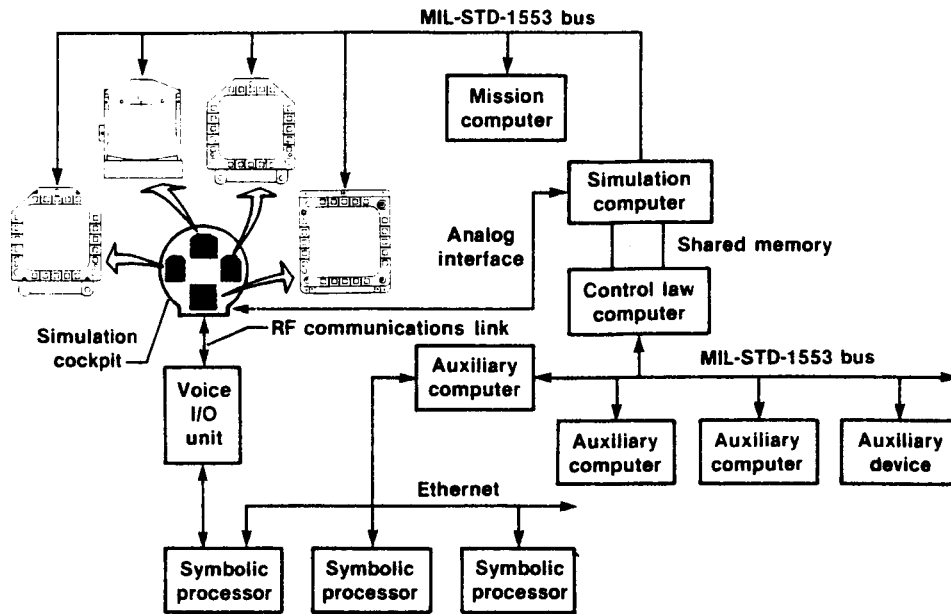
MIL-STD-1553 bus

Mission computer

Simulation computer

Analog interface

Shared memory

Control law computer

Simulation cockpit

RF communications link

Voice I/O unit

Auxiliary computer

MIL-STD-1553 bus

Auxiliary computer

Auxiliary computer

Auxiliary device

Ethernet

Symbolic processor

Symbolic processor

Symbolic processor